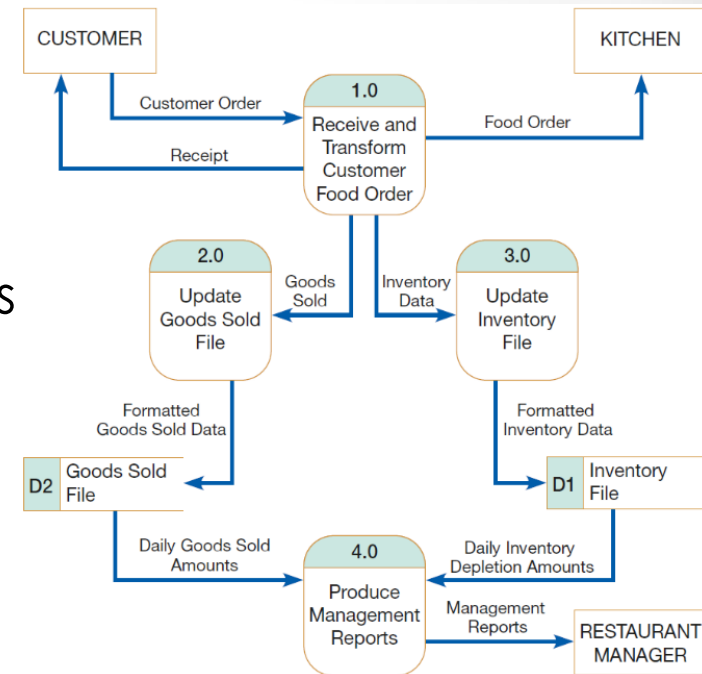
CUSTOMER

KITCHEN

Customer Order

1.0
Receive and Transform Customer Food Order

Food Order

Receipt

2.0
Update Goods Sold File

Goods Sold

Inventory Data

3.0
Update Inventory File

S

Formatted Goods Sold Data

Formatted Inventory Data

D2 Goods Sold File

D1 Inventory File

Daily Goods Sold Amounts

4.0
Produce Management Reports

Daily Inventory Depletion Amounts

Management Reports

RESTAURANT MANAGER